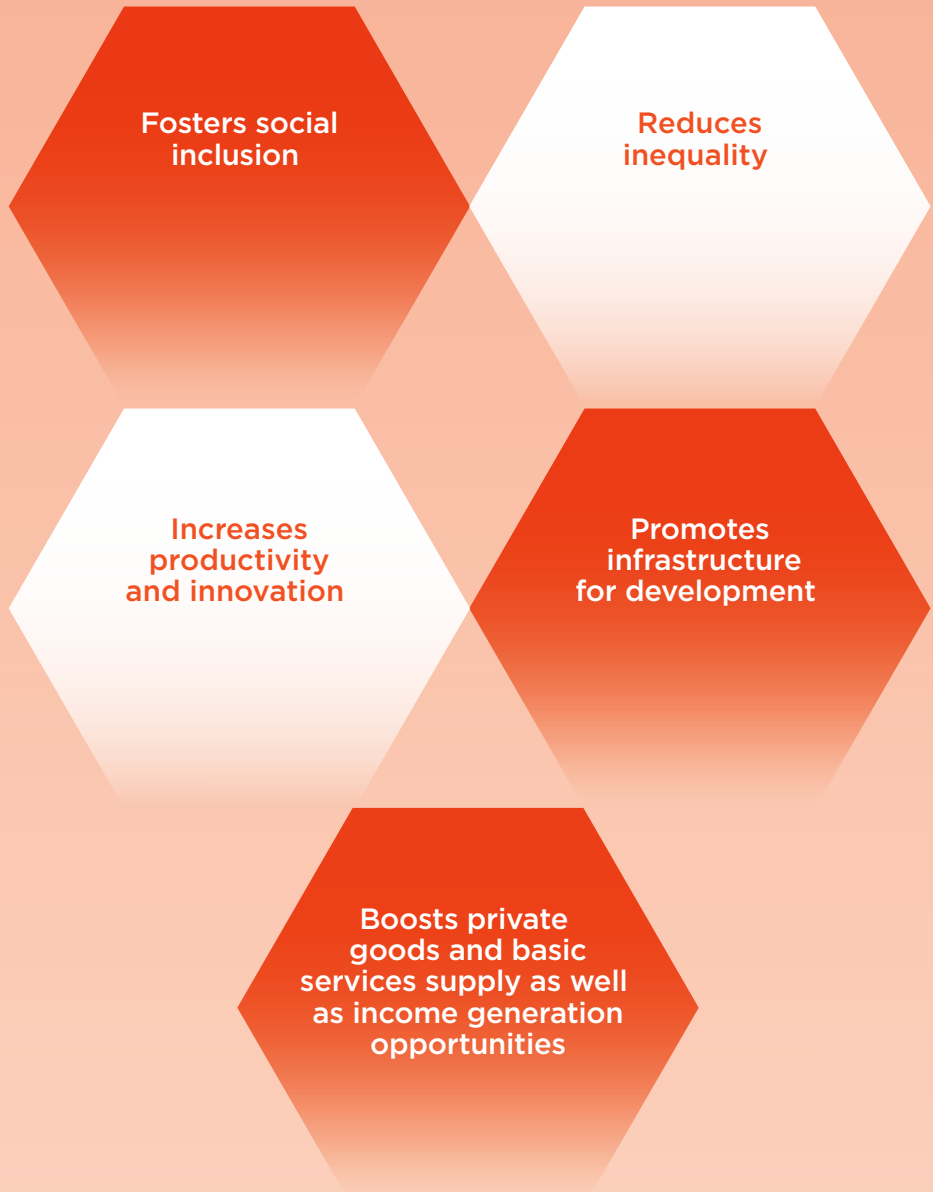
Fosters social inclusion

Reduces inequality

Increases productivity and innovation

Promotes infrastructure for development

Boosts private goods and basic services supply as well as income generation opportunities